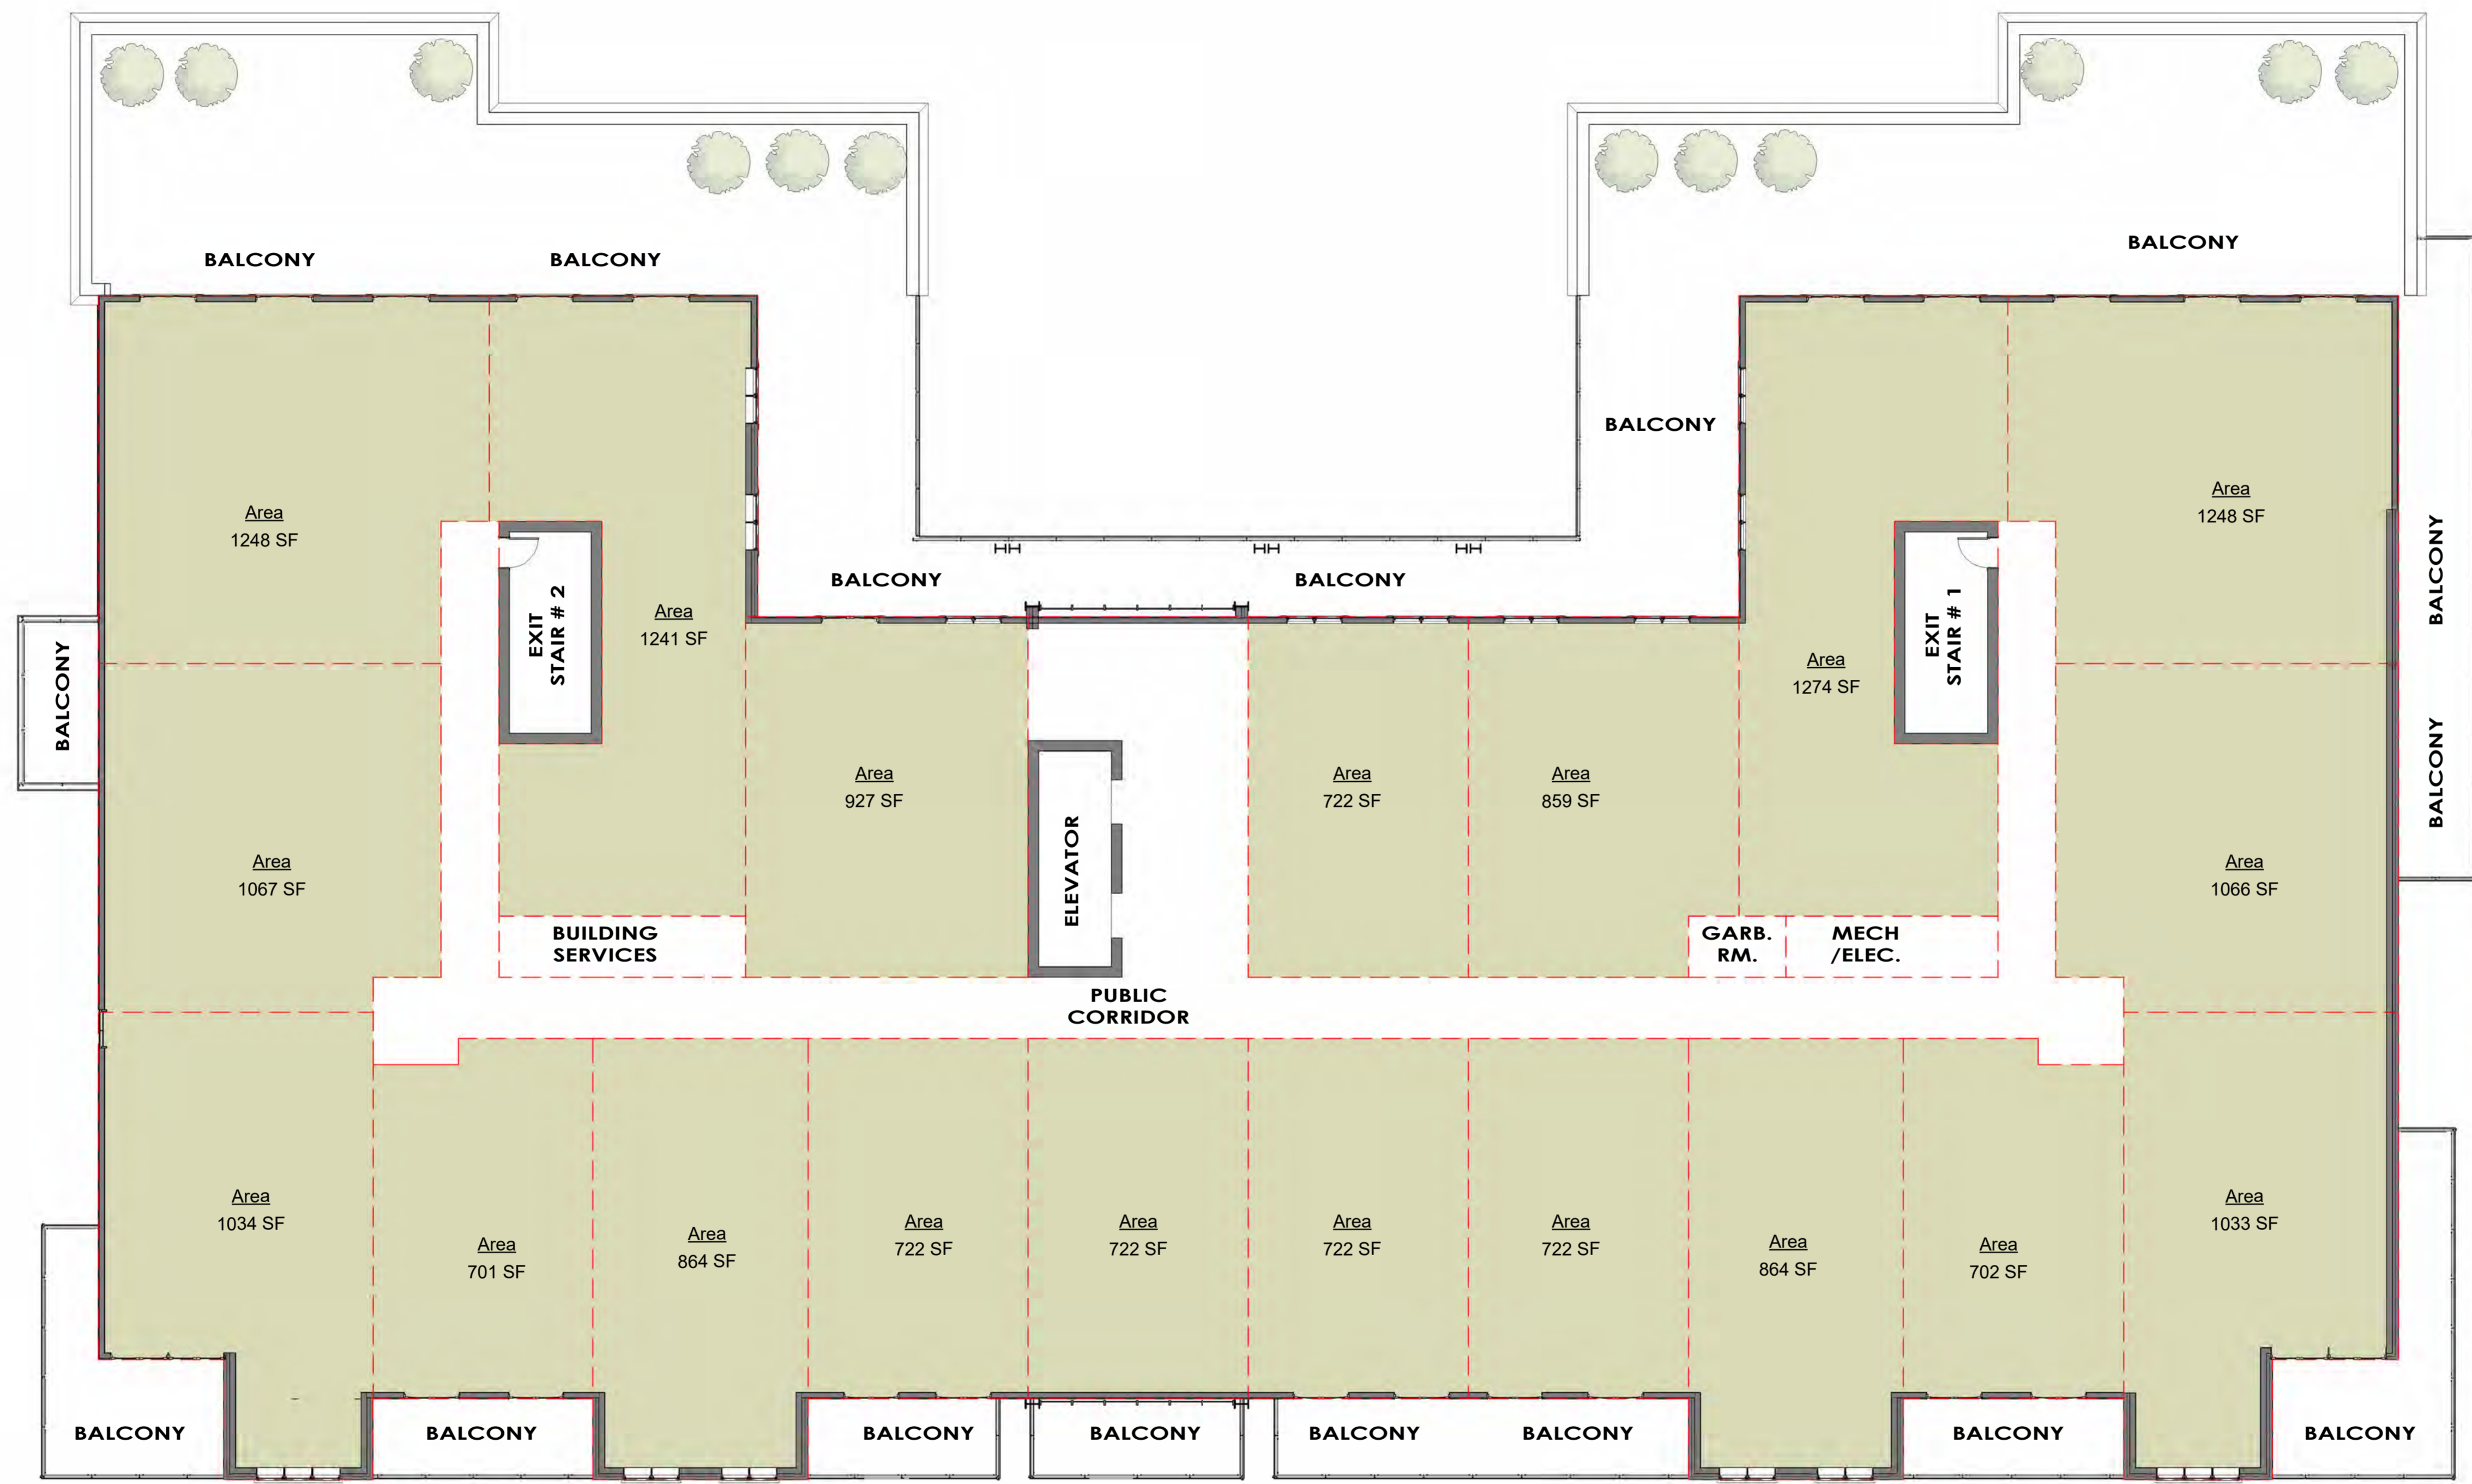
BALCONY
BALCONY
BALCONY

BALCONY

Area
1248 SF

Area
1241 SF

EXIT
STAIR # 2

BALCONY
BALCONY

EXIT
STAIR # 1

Area
1274 SF

Area
1248 SF

BALCONY
BALCONY
BALCONY

Area
927 SF

ELEVATOR

Area
722 SF

Area
859 SF

Area
1067 SF

Area
1066 SF

BUILDING
SERVICES

GARB.
RM.

MECH
/ELEC.

PUBLIC
CORRIDOR

Area
1034 SF

Area
701 SF

Area
864 SF

Area
722 SF

Area
722 SF

Area
722 SF

Area
722 SF

Area
864 SF

Area
702 SF

Area
1033 SF

BALCONY
BALCONY
BALCONY
BALCONY
BALCONY
BALCONY
BALCONY
BALCONY